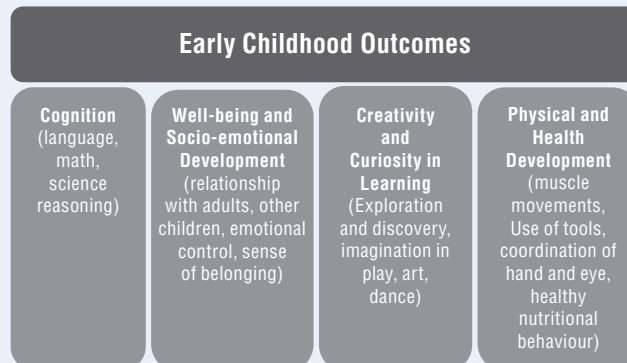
Early Childhood Outcomes

Cognition (language, math, science reasoning)

Well-being and Socio-emotional Development (relationship with adults, other children, emotional control, sense of belonging)

Creativity and Curiosity in Learning (Exploration and discovery, imagination in play, art, dance)

Physical and Health Development (muscle movements, Use of tools, coordination of hand and eye, healthy nutritional behaviour)